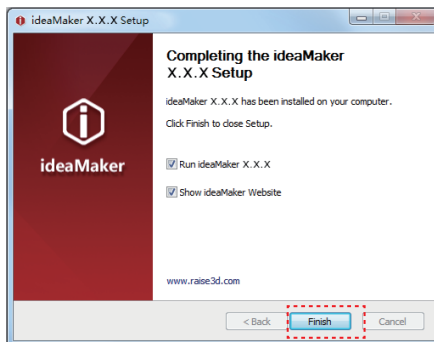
ideaMaker X.X.X Setup

ideaMaker

Completing the ideaMaker X.X.X Setup

ideaMaker X.X.X has been installed on your computer.

Click Finish to close Setup.

Run ideaMaker X.X.X

Show ideaMaker Website

www.raise3d.com

< Back

Finish

Cancel